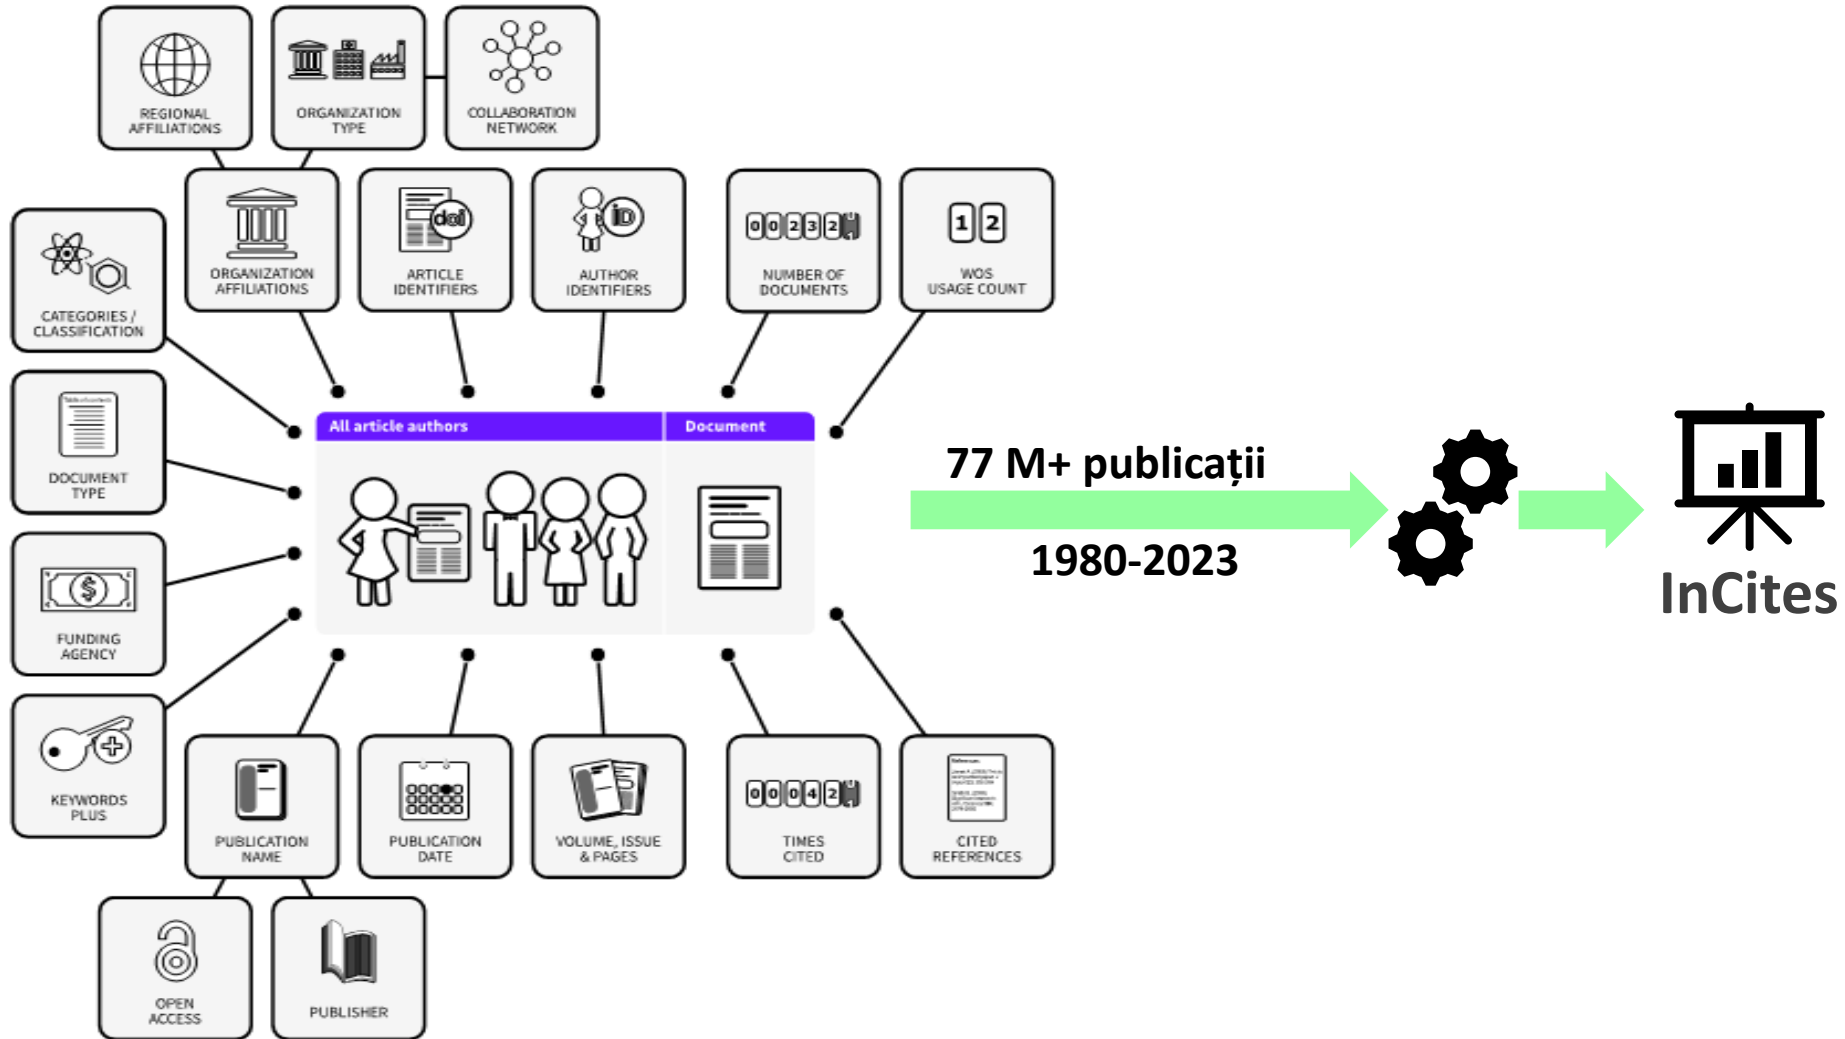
REGIONAL AFFILIATIONS

ORGANIZATION TYPE

COLLABORATION NETWORK

CATEGORIES / CLASSIFICATION

ORGANIZATION AFFILIATIONS

ARTICLE IDENTIFIERS

AUTHOR IDENTIFIERS

00232

NUMBER OF DOCUMENTS

1 2

WOS USAGE COUNT

DOCUMENT TYPE

FUNDING AGENCY

KEYWORDS PLUS

All article authors

Document

77 M+ publicații

1980-2023

InCites

PUBLICATION NAME

PUBLICATION DATE

VOLUME, ISSUE & PAGES

00042

TIMES CITED

CITED REFERENCES

OPEN ACCESS

PUBLISHER